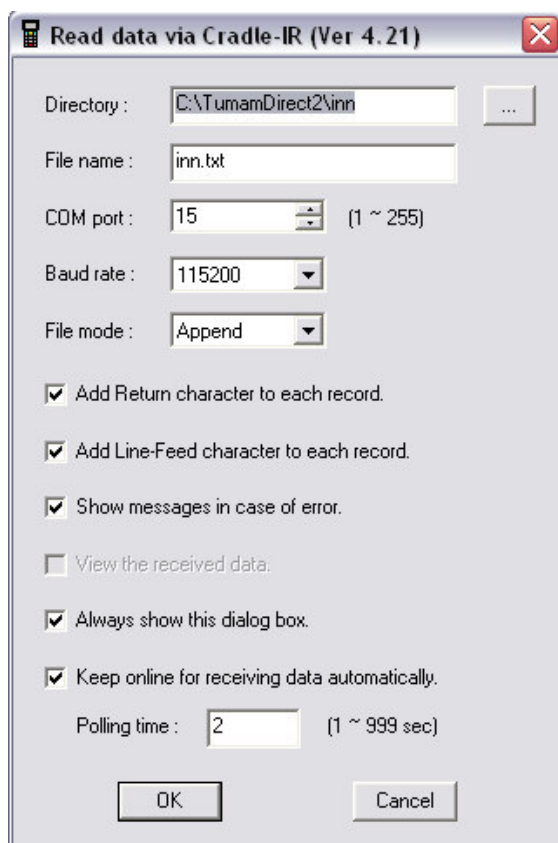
Read data via Cradle-IR (Ver 4.21)

Directory : C:\TumamDirect2\inn ...

File name : inn.txt

COM port : 15 (1 ~ 255)

Baud rate : 115200

File mode : Append

Add Return character to each record.

Add Line-Feed character to each record.

Show messages in case of error.

View the received data.

Always show this dialog box.

Keep online for receiving data automatically.

Polling time : 2 (1 ~ 999 sec)

OK Cancel